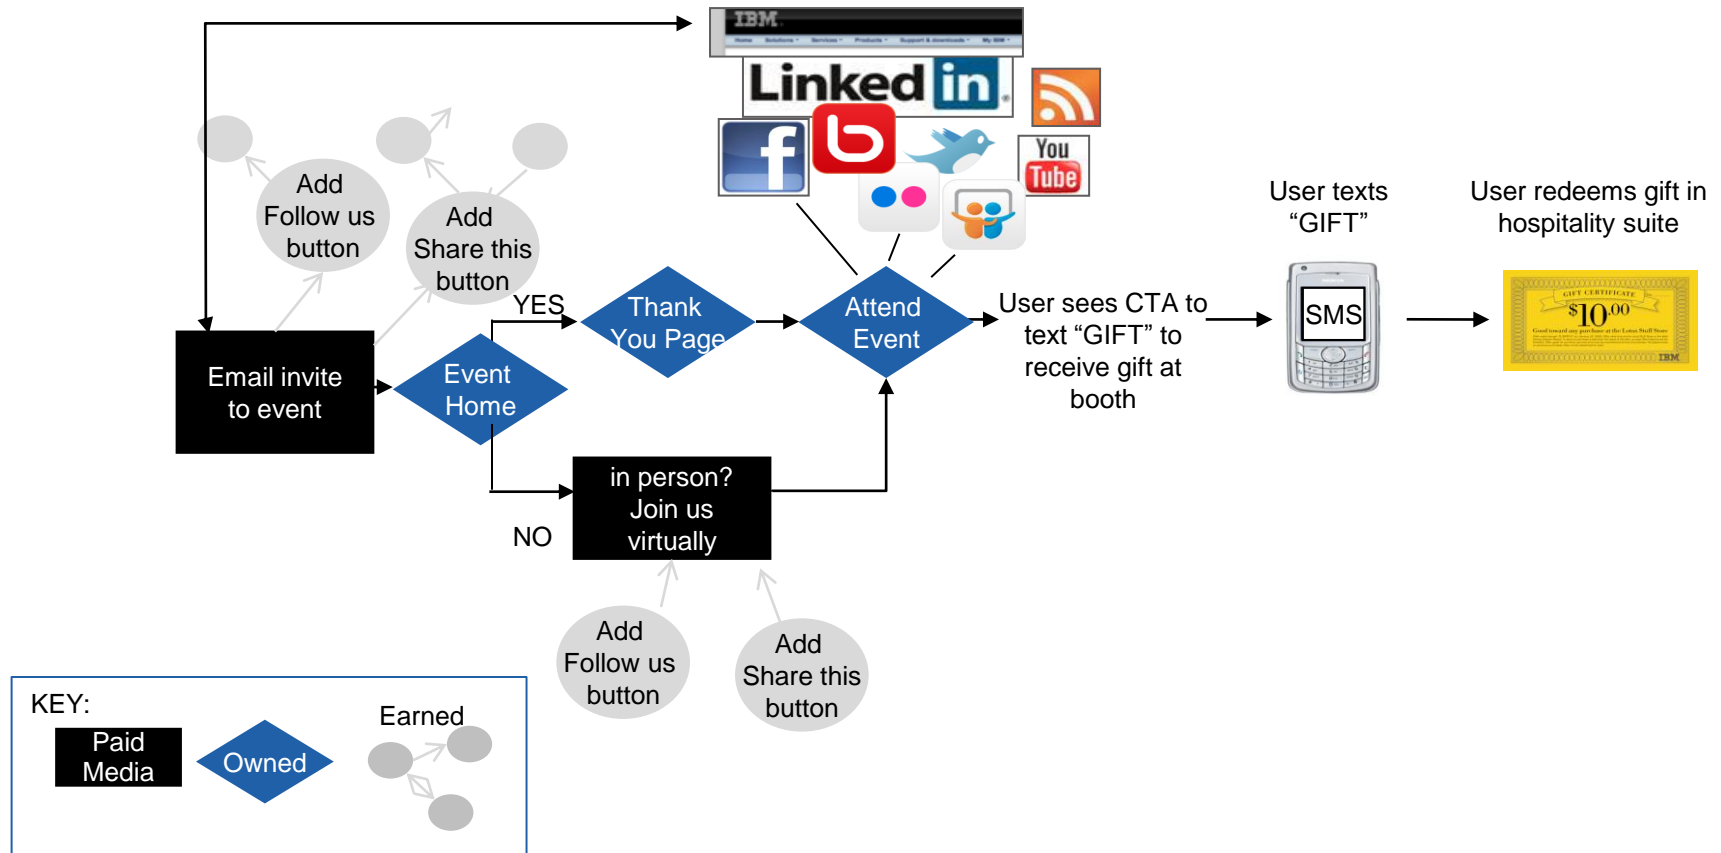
IBM

Linked in

You Tube

Add Follow us button

Add Share this button

YES

Thank You Page

Attend Event

User sees CTA to text “GIFT” to receive gift at booth

User texts “GIFT”

SMS

User redeems gift in hospitality suite

GIFT CERTIFICATE

$10.00

IBM

Email invite to event

Event Home

in person? Join us virtually

NO

Add Follow us button

Add Share this button

KEY:

Paid Media

Owned

Earned